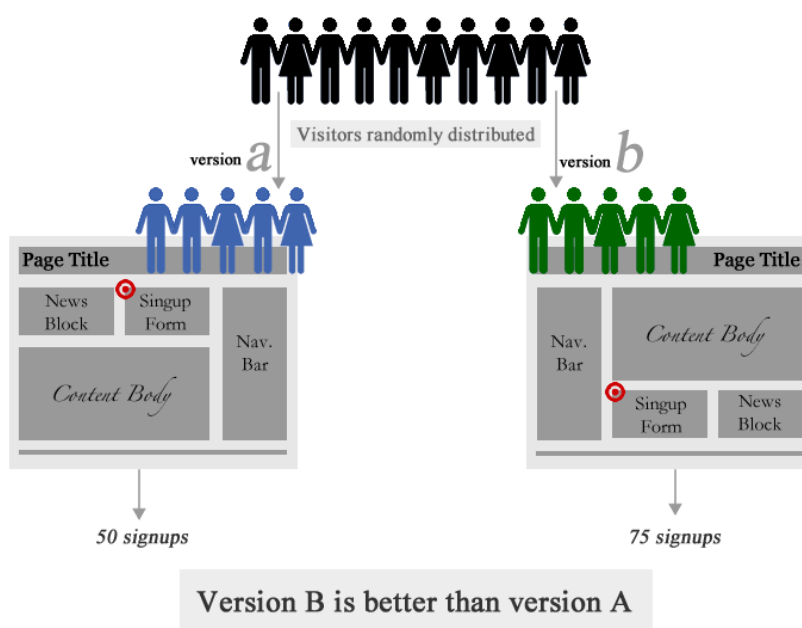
Visitors randomly distributed

version a

version b

Page Title

News Block

Singup Form

Nav. Bar

Content Body

Page Title

Nav. Bar

Content Body

Singup Form

News Block

50 signups

75 signups

Version B is better than version A